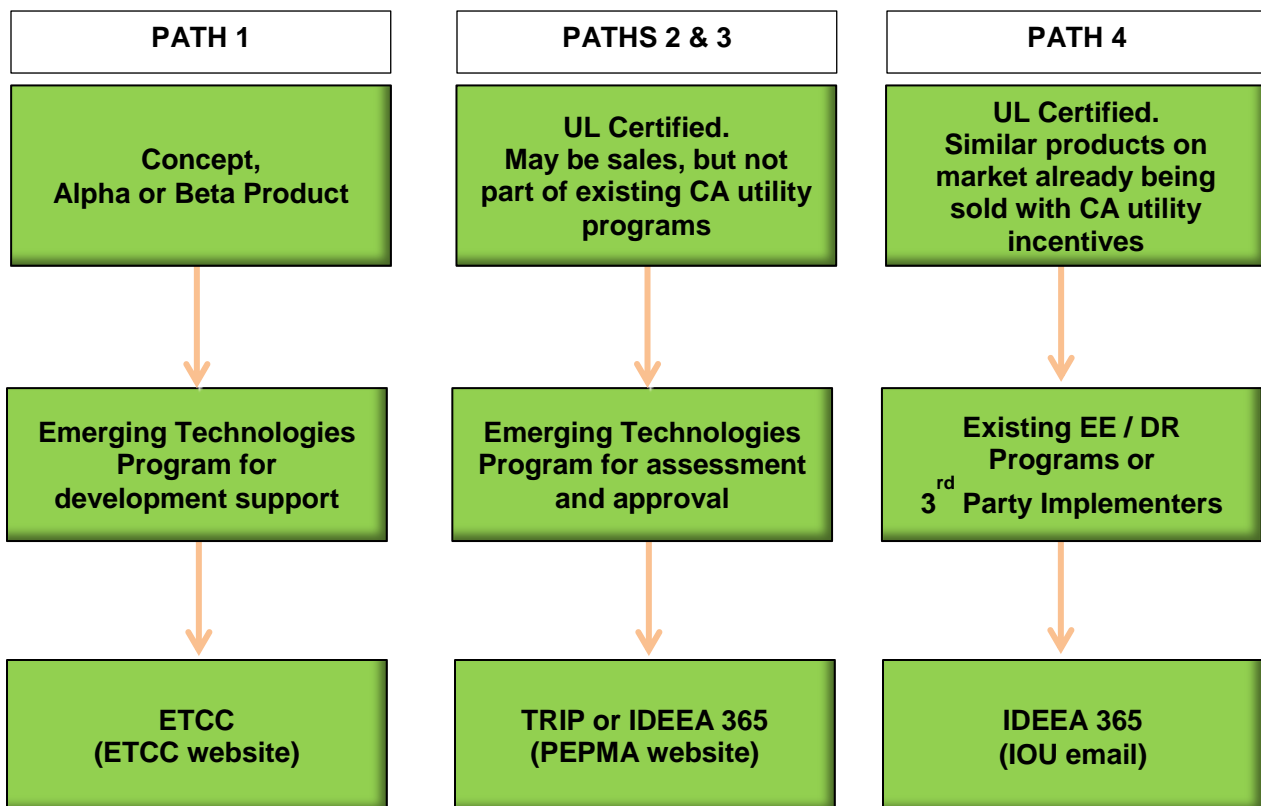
PATH 1

Concept, Alpha or Beta Product

Emerging Technologies Program for development support

ETCC (ETCC website)

PATHS 2 & 3

UL Certified. May be sales, but not part of existing CA utility programs

Emerging Technologies Program for assessment and approval

TRIP or IDEEA 365 (PEPMA website)

PATH 4

UL Certified. Similar products on market already being sold with CA utility incentives

Existing EE / DR Programs or $3^{rd}$ Party Implementers

IDEEA 365 (IOU email)